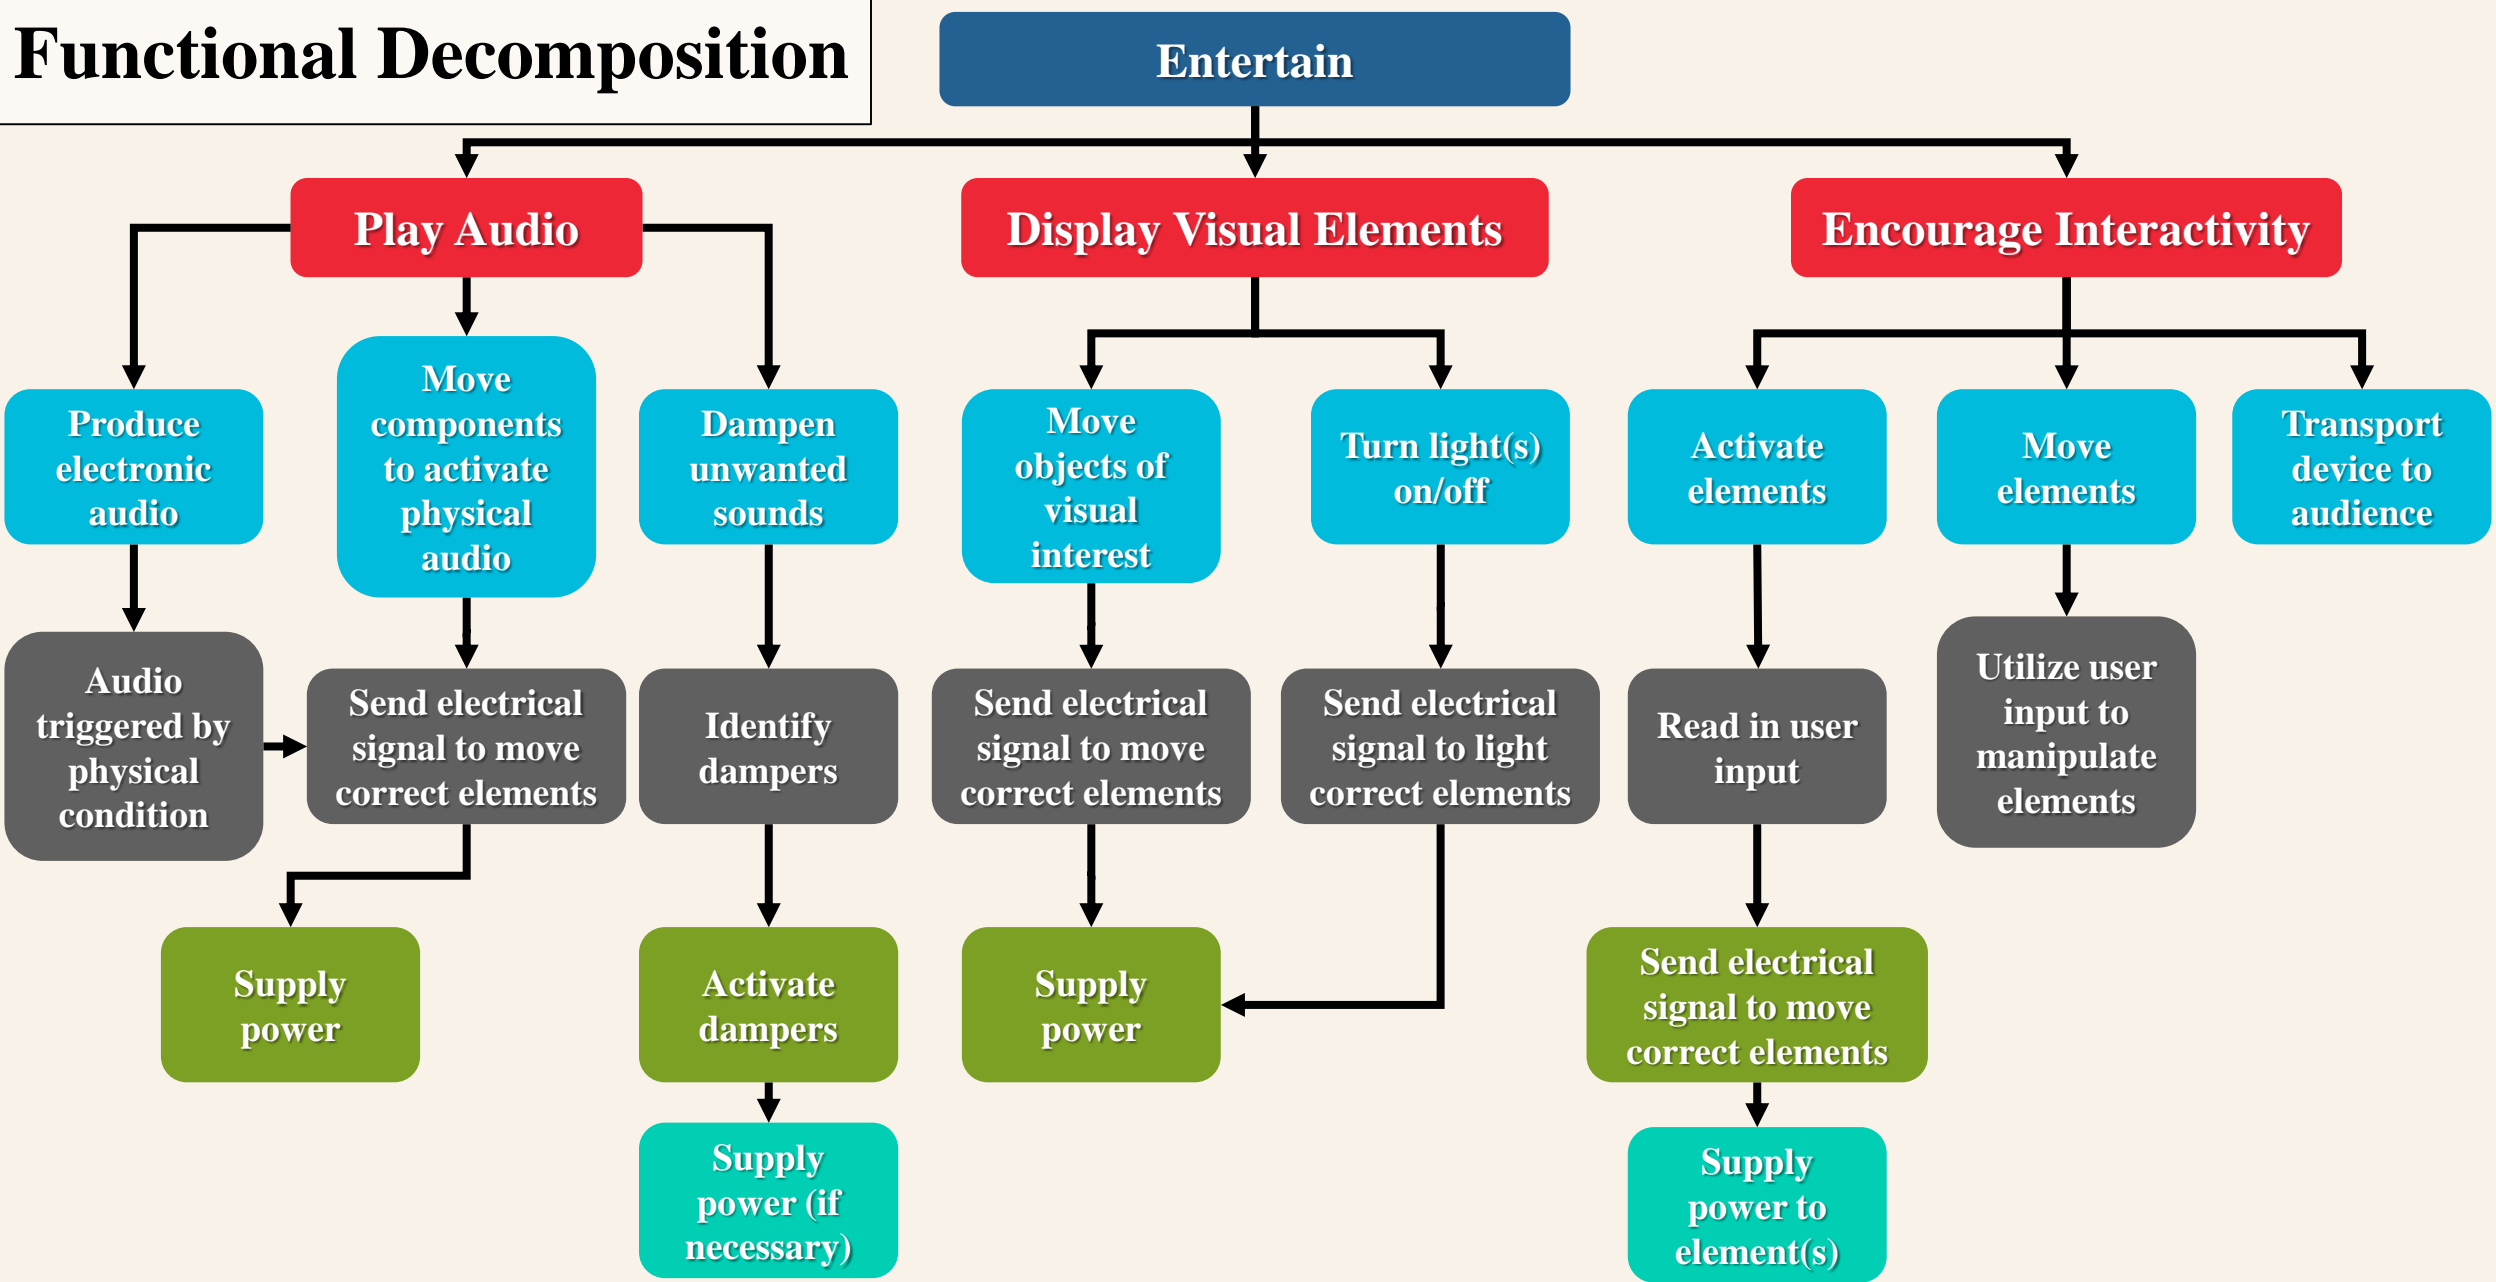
Functional Decomposition

Entertain

Play Audio

Display Visual Elements

Encourage Interactivity

Produce electronic audio

Move components to activate physical audio

Dampen unwanted sounds

Move objects of visual interest

Turn light(s) on/off

Activate elements

Move elements

Transport device to audience

Audio triggered by physical condition

Send electrical signal to move correct elements

Identify dampers

Send electrical signal to move correct elements

Send electrical signal to light correct elements

Read in user input

Utilize user input to manipulate elements

Supply power

Activate dampers

Supply power

Send electrical signal to move correct elements

Supply power (if necessary)

Supply power to element(s)